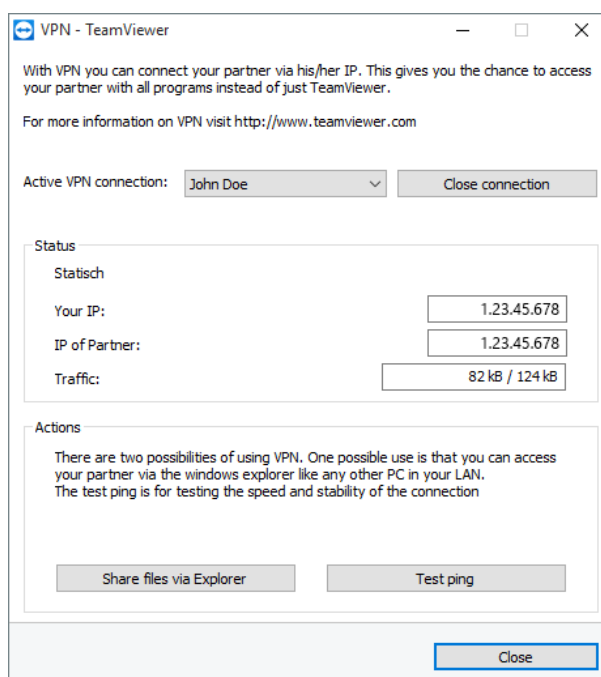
VPN - TeamViewer

With VPN you can connect your partner via his/her IP. This gives you the chance to access your partner with all programs instead of just TeamViewer.

For more information on VPN visit http://www.teamviewer.com

Active VPN connection: John Doe Close connection

Status

Statisch

Your IP: 1.23.45.678

IP of Partner: 1.23.45.678

Traffic: 82 kB / 124 kB

Actions

There are two possibilities of using VPN. One possible use is that you can access your partner via the windows explorer like any other PC in your LAN.
The test ping is for testing the speed and stability of the connection

Share files via Explorer

Test ping

Close